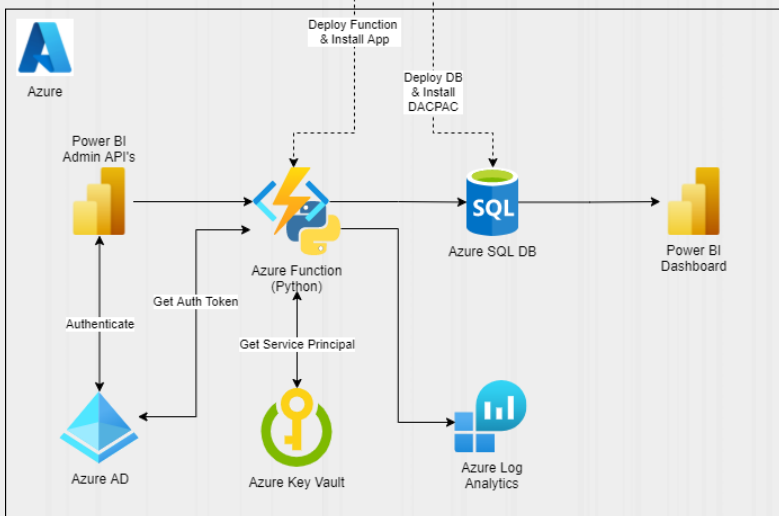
Azure

Deploy Function & Install App

Deploy DB & Install DACPAC

Power BI Admin API's

SQL

Azure SQL DB

Power BI Dashboard

Azure Function (Python)

Get Auth Token

Authenticate

Get Service Principal

Azure AD

Azure Key Vault

Azure Log Analytics